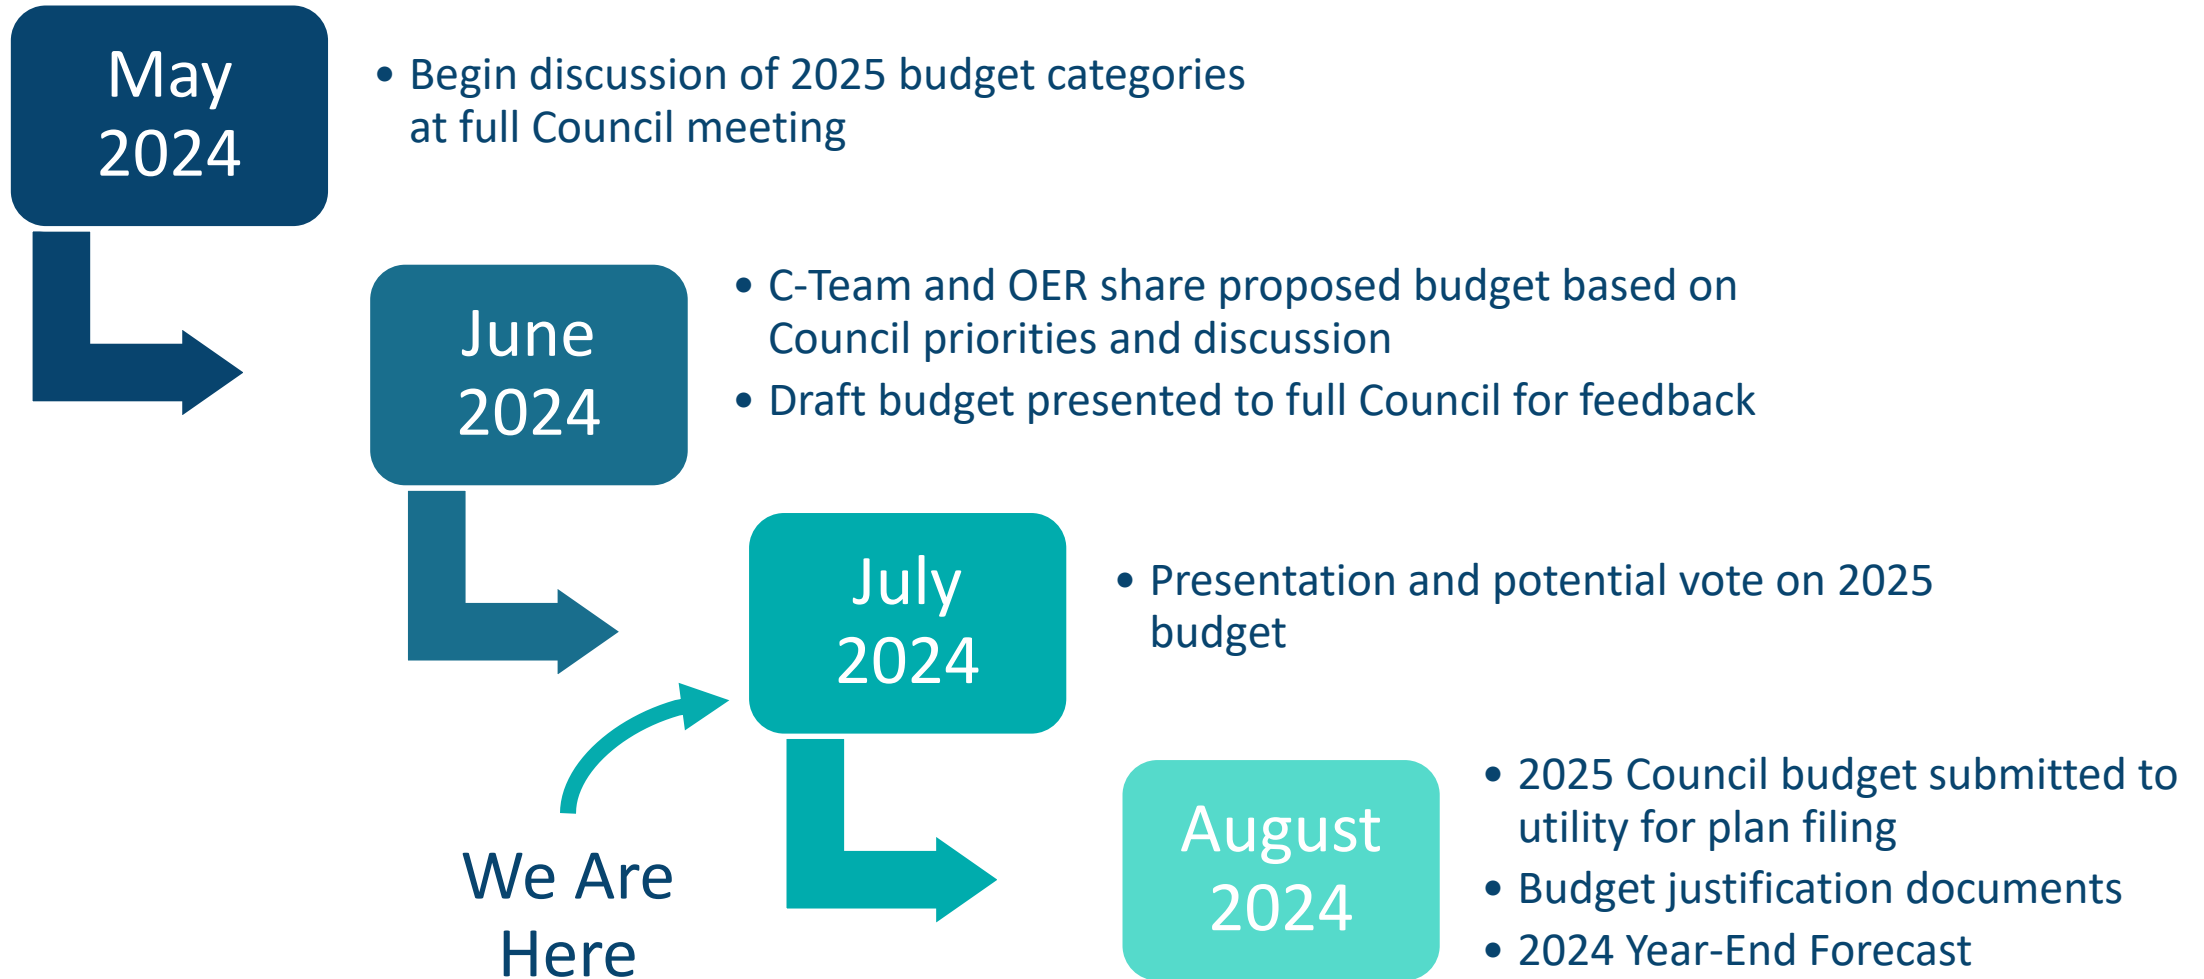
May 2024

• Begin discussion of 2025 budget categories at full Council meeting

June 2024

• C-Team and OER share proposed budget based on Council priorities and discussion
• Draft budget presented to full Council for feedback

July 2024

• Presentation and potential vote on 2025 budget

We Are Here

August 2024

• 2025 Council budget submitted to utility for plan filing
• Budget justification documents
• 2024 Year-End Forecast